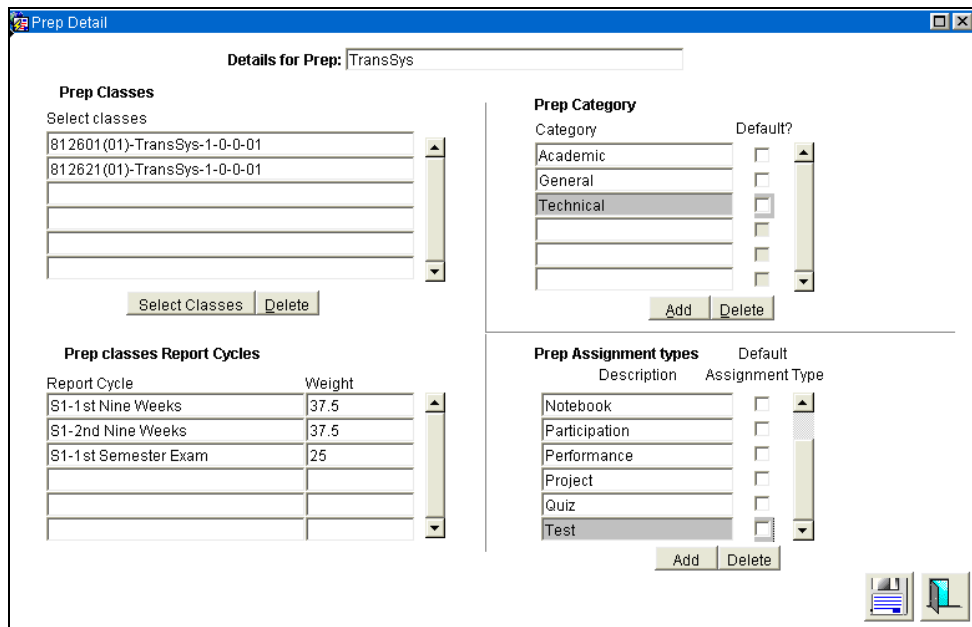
Prep Detail

Details for Prep: TransSys

Prep Classes

Select classes

812601(01)-TransSys-1-0-0-01
812621(01)-TransSys-1-0-0-01

Select Classes | Delete

Prep Category

| Category | Default? |
|---|---|
| Academic | |
| General | |
| Technical | |

Add | Delete

Prep classes Report Cycles

| Report Cycle | Weight |
|---|---|
| S1-1st Nine Weeks | 37.5 |
| S1-2nd Nine Weeks | 37.5 |
| S1-1st Semester Exam | 25 |

Prep Assignment types

| Description | Default Assignment Type |
|---|---|
| Notebook | |
| Participation | |
| Performance | |
| Project | |
| Quiz | |
| Test | |

Add | Delete